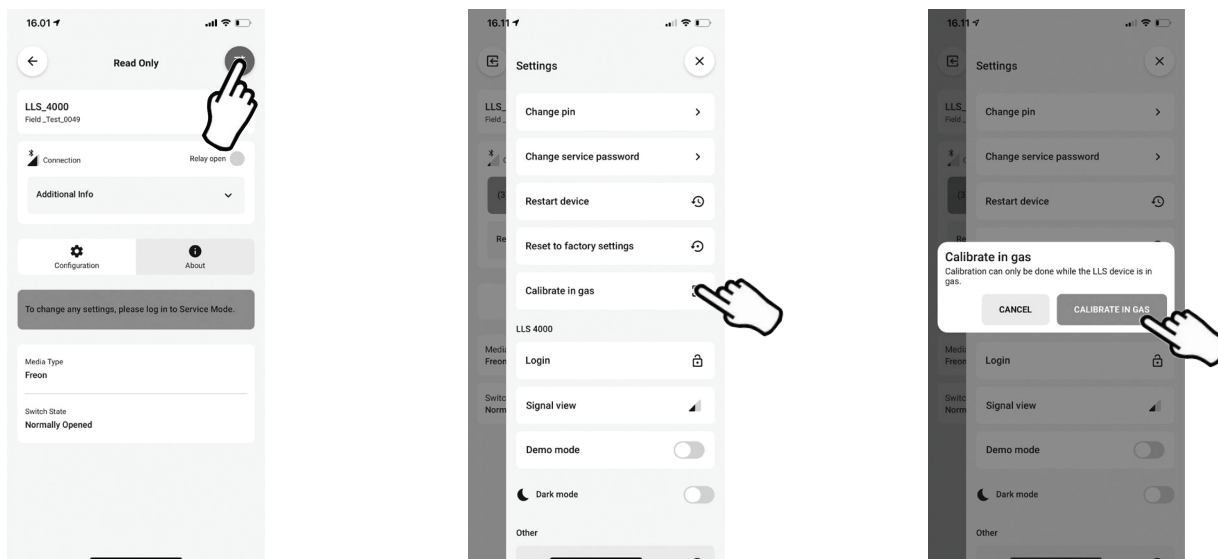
16.01

Read Only

LLS_4000
Field_Test_0049

Connection
Relay open

Additional Info

Configuration
About

To change any settings, please log in to Service Mode.

Media Type
Freon

Switch State
Normally Opened

16.11

Settings

Change pin

Change service password

Restart device

Reset to factory settings

Calibrate in gas

LLS 4000

Login

Signal view

Demo mode

Dark mode

Other

16.11

Settings

Change pin

Change service password

Restart device

Calibrate in gas
Calibration can only be done while the LLS device is in gas.

CANCEL
CALIBRATE IN GAS

Login

Signal view

Demo mode

Dark mode

Other